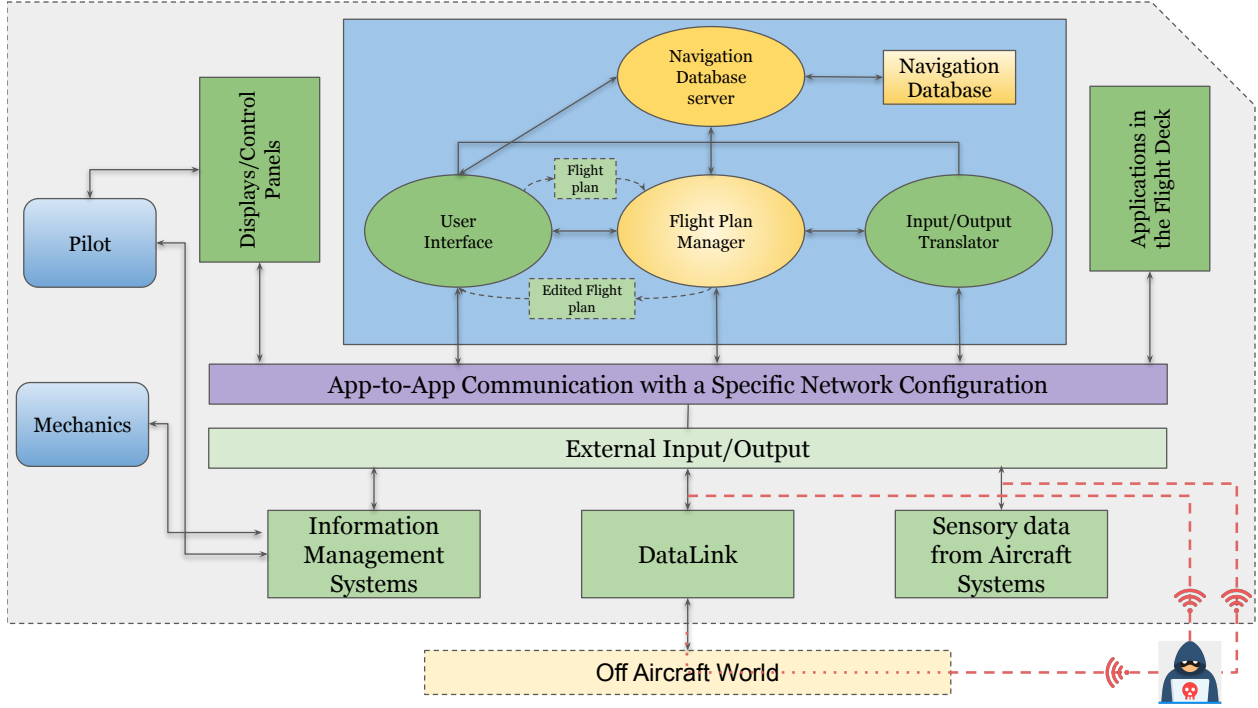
Navigation Database server

Navigation Database

Displays/Control Panels

Applications in the Flight Deck

Pilot

Flight plan

User Interface

Flight Plan Manager

Input/Output Translator

Edited Flight plan

App-to-App Communication with a Specific Network Configuration

Mechanics

External Input/Output

Information Management Systems

DataLink

Sensory data from Aircraft Systems

Off Aircraft World